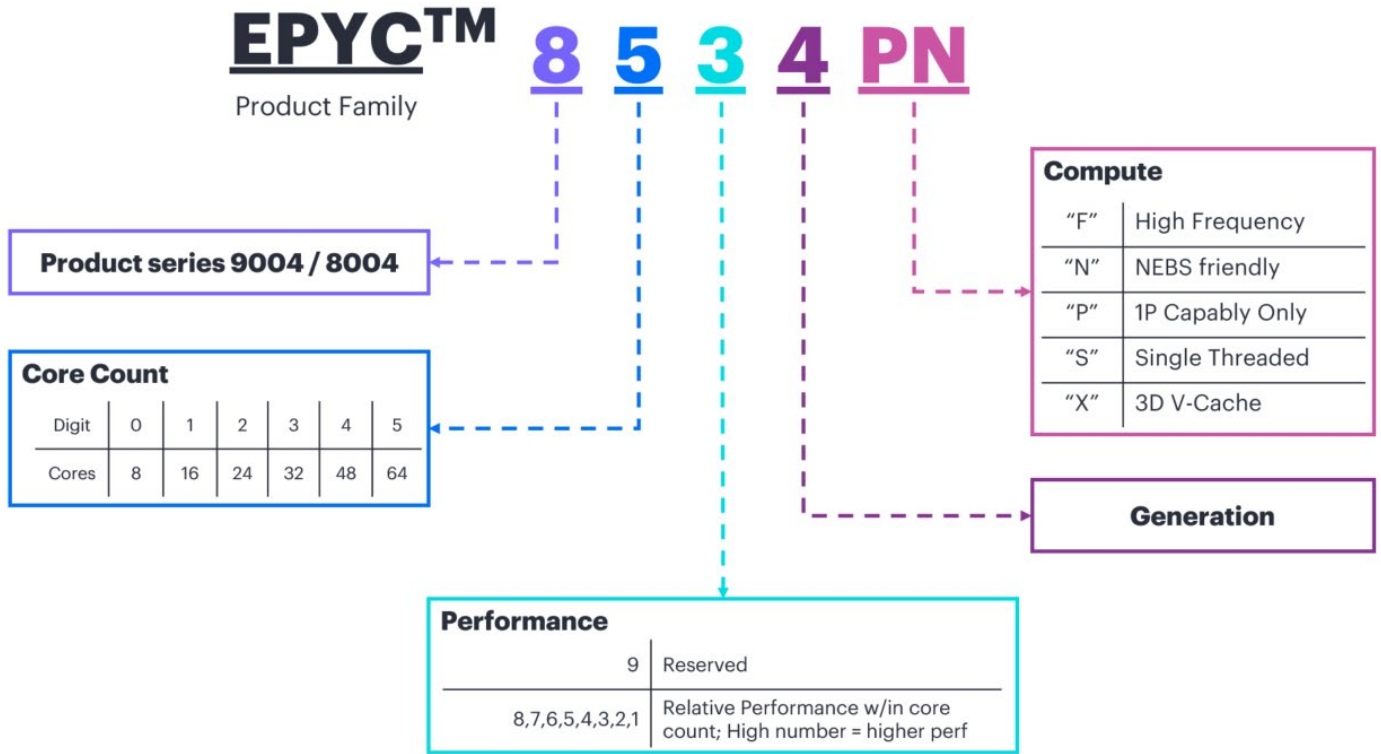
EPYC™ 8 5 3 4 PN

Product Family

Product series 9004 / 8004

Core Count

| Digit | 0 | 1 | 2 | 3 | 4 | 5 |
|---|---|---|---|---|---|---|
| Cores | 8 | 16 | 24 | 32 | 48 | 64 |

Compute

| "F" | High Frequency |
|---|---|
| "N" | NEBS friendly |
| "P" | 1P Capably Only |
| "S" | Single Threaded |
| "X" | 3D V-Cache |

Generation

Performance

| 9 | Reserved |
|---|---|
| 8,7,6,5,4,3,2,1 | Relative Performance w/in core count; High number = higher perf |